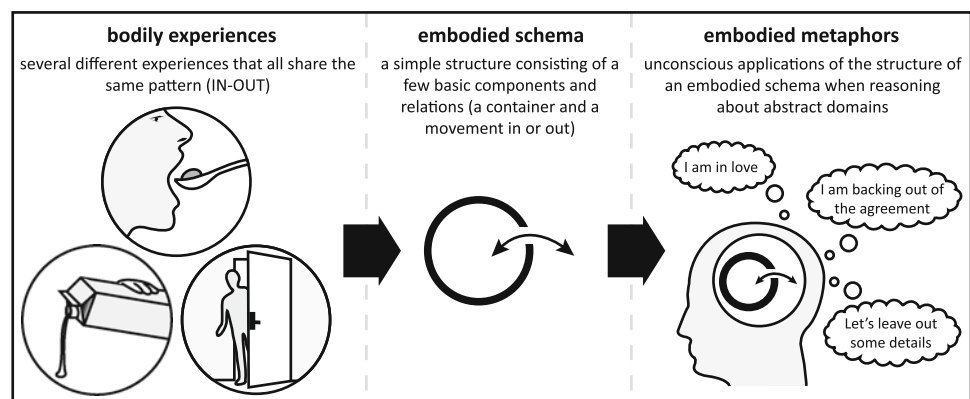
bodily experiences

several different experiences that all share the same pattern (IN-OUT)

embodied schema

a simple structure consisting of a few basic components and relations (a container and a movement in or out)

embodied metaphors

unconscious applications of the structure of an embodied schema when reasoning about abstract domains

I am in love

I am backing out of the agreement

Let's leave out some details